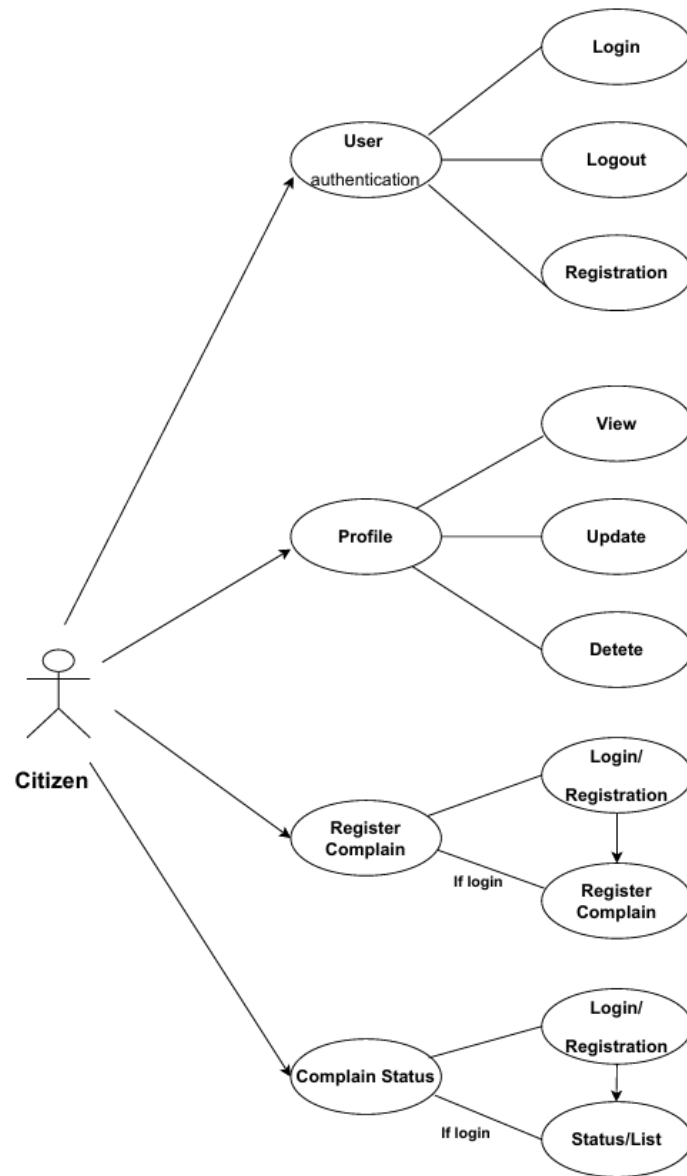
Login

User authentication

Logout

Registration

View

Profile

Update

Detete

Citizen

Login/ Registration

Register Complain

If login

Register Complain

Login/ Registration

Complain Status

If login

Status/List